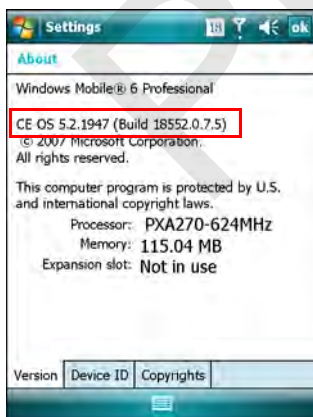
Settings
18
ok
About

Windows Mobile® 6 Professional

CE OS 5.2.1947 (Build 18552.0.7.5)
© 2007 Microsoft Corporation.
All rights reserved.

This computer program is protected by U.S. and international copyright laws.

Processor: PXA270-624MHz
Memory: 115.04 MB
Expansion slot: Not in use

Version | Device ID | Copyrights